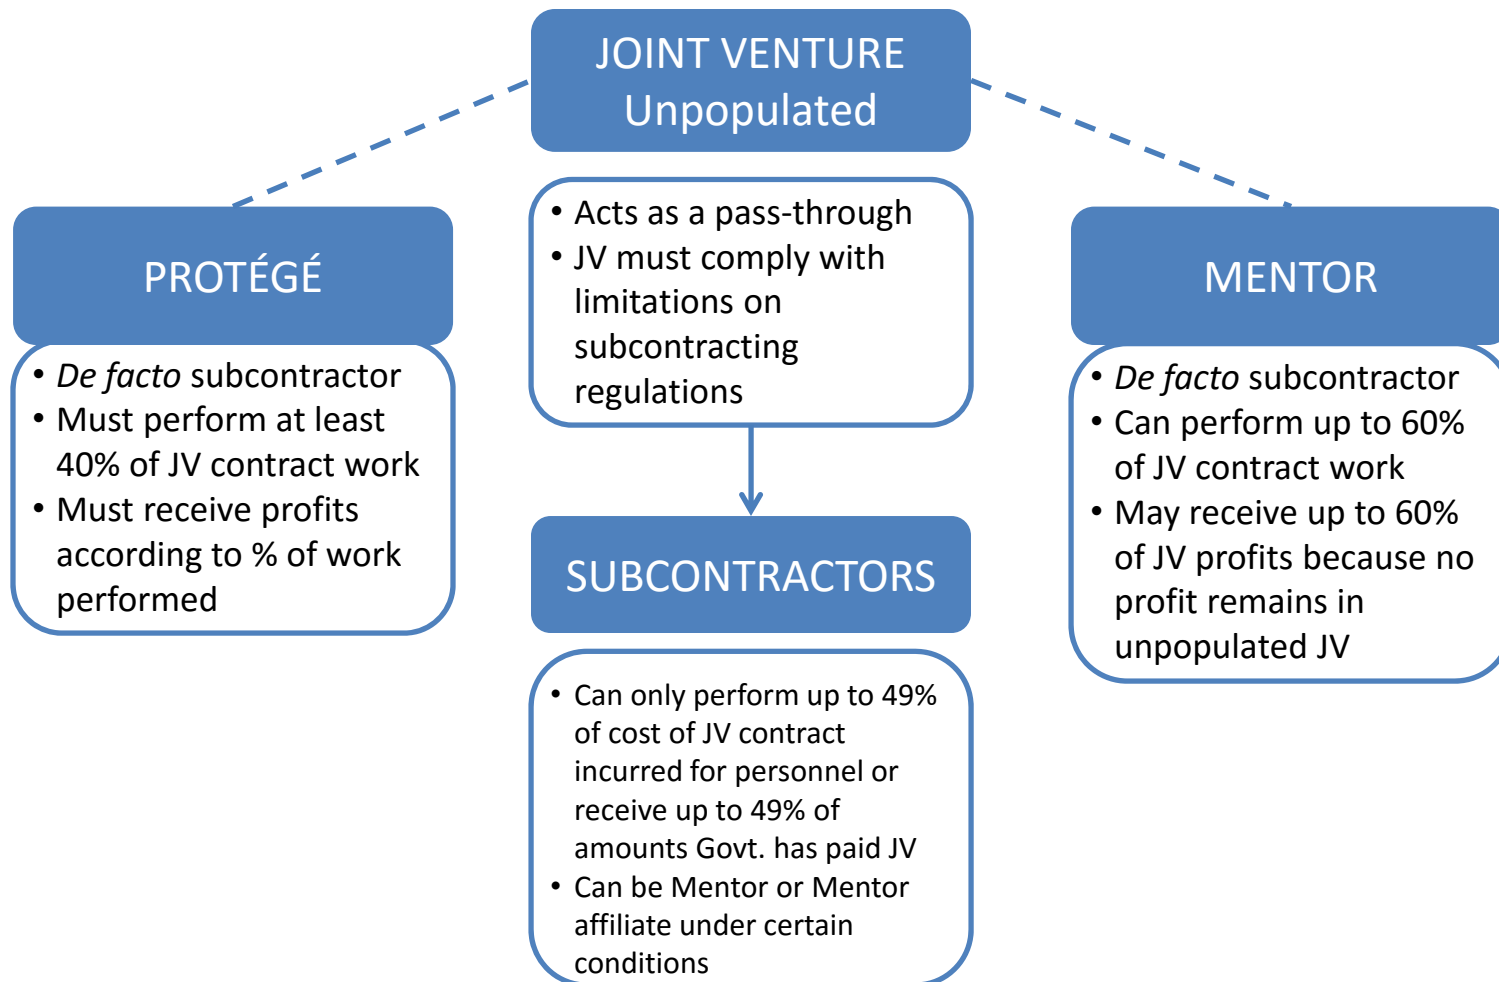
JOINT VENTURE
Unpopulated

PROTÉGÉ

• De facto subcontractor
• Must perform at least 40% of JV contract work
• Must receive profits according to % of work performed

• Acts as a pass-through
• JV must comply with limitations on subcontracting regulations

SUBCONTRACTORS

• Can only perform up to 49% of cost of JV contract incurred for personnel or receive up to 49% of amounts Govt. has paid JV
• Can be Mentor or Mentor affiliate under certain conditions

MENTOR

• De facto subcontractor
• Can perform up to 60% of JV contract work
• May receive up to 60% of JV profits because no profit remains in unpopulated JV